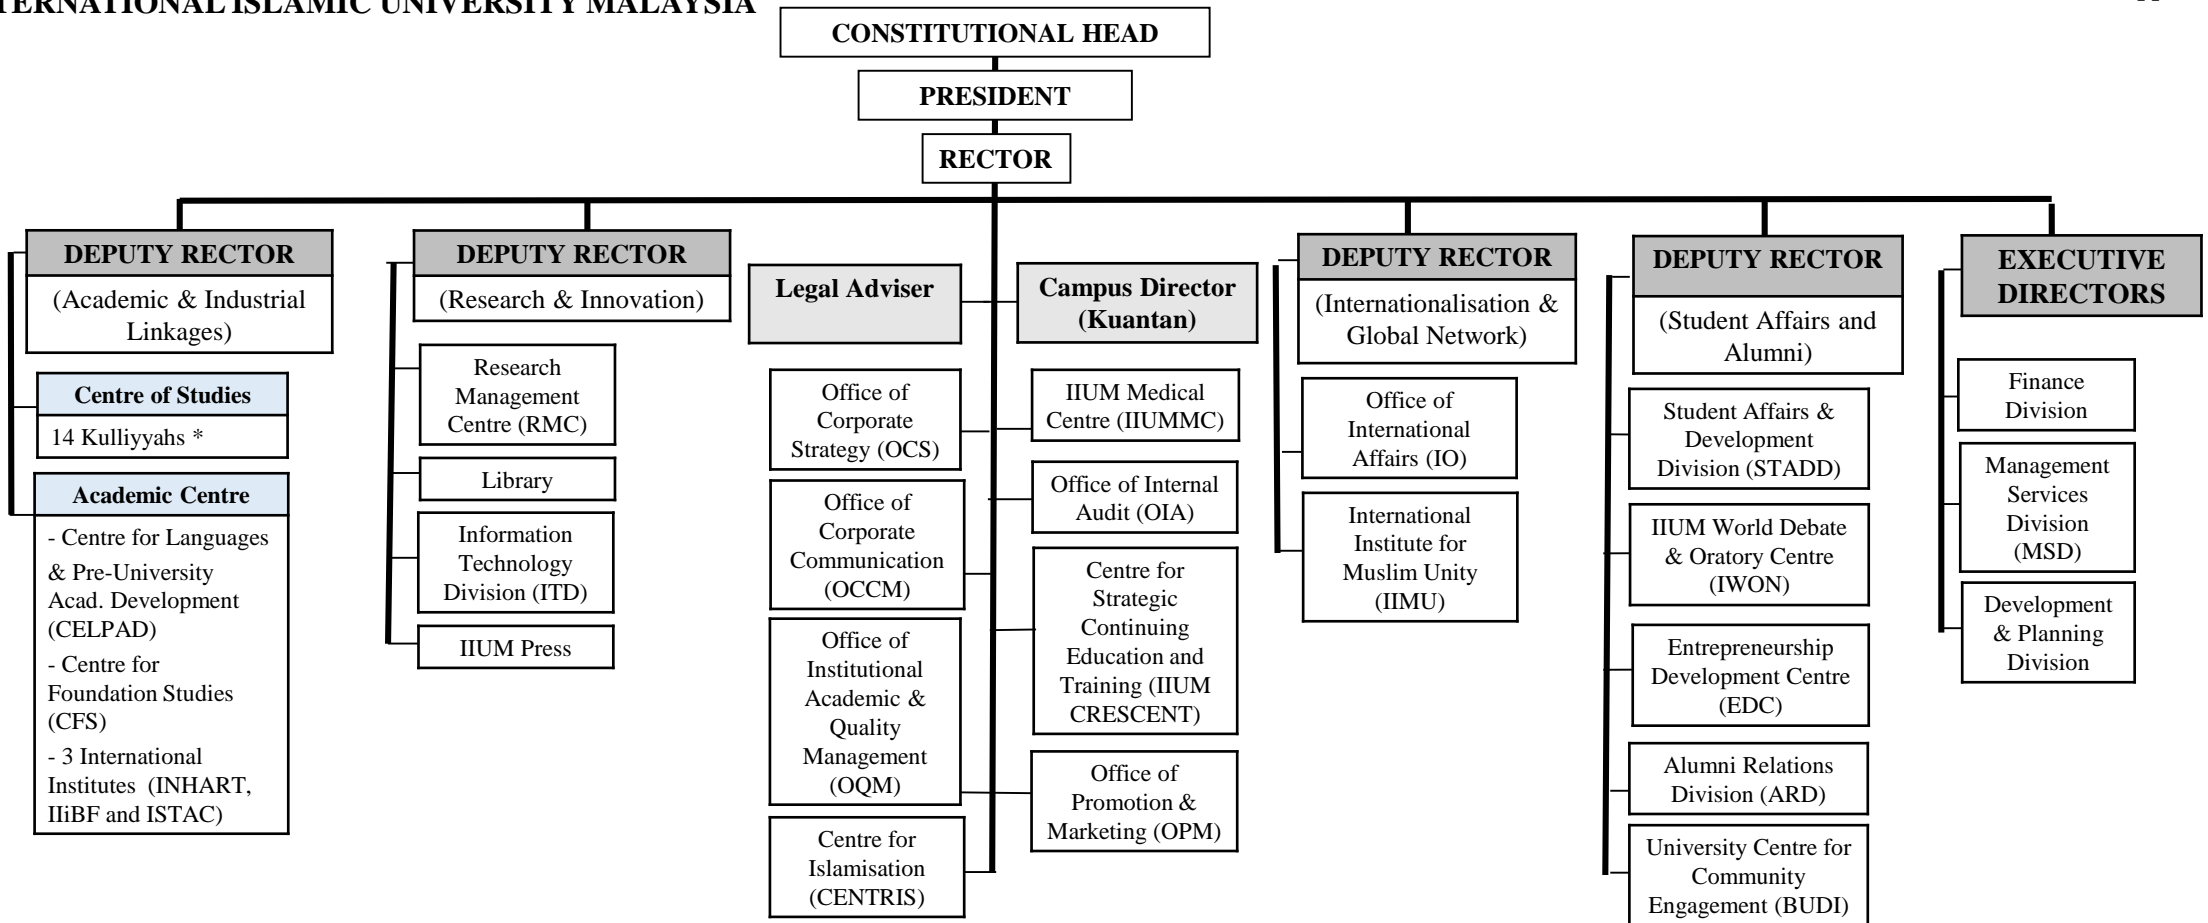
TERNATIONAL ISLAMIC UNIVERSITY MALAYSIA

CONSTITUTIONAL HEAD

PRESIDENT

RECTOR

DEPUTY RECTOR
(Academic & Industrial Linkages)

Centre of Studies
14 Kulliyyahs *

Academic Centre
- Centre for Languages & Pre-University Acad. Development (CELPAD)
- Centre for Foundation Studies (CFS)
- 3 International Institutes (INHART, IIiBF and ISTAC)

DEPUTY RECTOR
(Research & Innovation)

Research Management Centre (RMC)

Library

Information Technology Division (ITD)

IIUM Press

Legal Adviser

Office of Corporate Strategy (OCS)

Office of Corporate Communication (OCCM)

Office of Institutional Academic & Quality Management (OQM)

Centre for Islamisation (CENTRIS)

Campus Director (Kuantan)

IIUM Medical Centre (IIUMMC)

Office of Internal Audit (OIA)

Centre for Strategic Continuing Education and Training (IIUM CRESCENT)

Office of Promotion & Marketing (OPM)

DEPUTY RECTOR
(Internationalisation & Global Network)

Office of International Affairs (IO)

International Institute for Muslim Unity (IIMU)

DEPUTY RECTOR
(Student Affairs and Alumni)

Student Affairs & Development Division (STADD)

IIUM World Debate & Oratory Centre (IWON)

Entrepreneurship Development Centre (EDC)

Alumni Relations Division (ARD)

University Centre for Community Engagement (BUDI)

EXECUTIVE DIRECTORS

Finance Division

Management Services Division (MSD)

Development & Planning Division